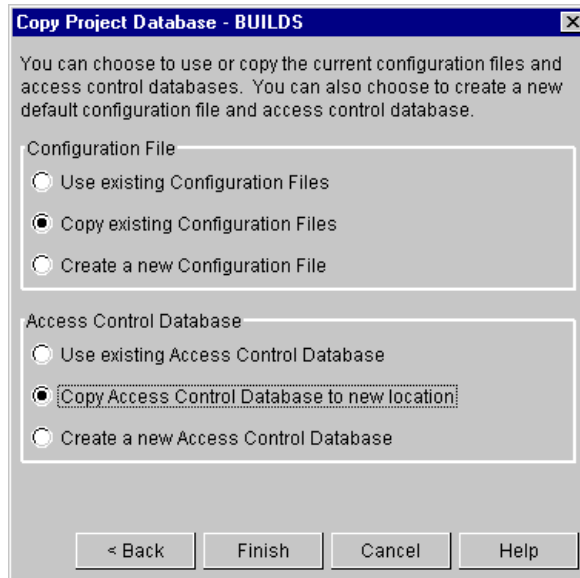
Copy Project Database - BUILDS

You can choose to use or copy the current configuration files and access control databases. You can also choose to create a new default configuration file and access control database.

Configuration File

Use existing Configuration Files

Copy existing Configuration Files

Create a new Configuration File

Access Control Database

Use existing Access Control Database

Copy Access Control Database to new location

Create a new Access Control Database

< Back

Finish

Cancel

Help